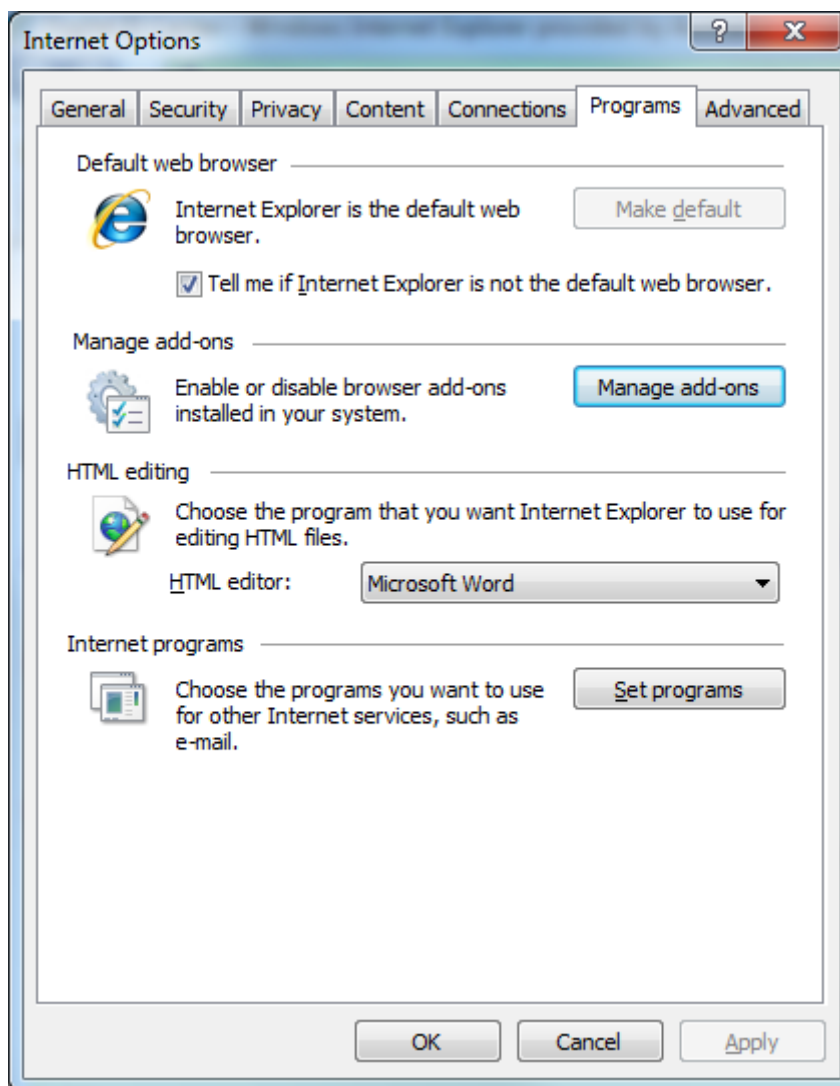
Internet Options

?

X

General | Security | Privacy | Content | Connections | Programs | Advanced

Default web browser

Internet Explorer is the default web browser.

Make default

Tell me if Internet Explorer is not the default web browser.

Manage add-ons

Enable or disable browser add-ons installed in your system.

Manage add-ons

HTML editing

Choose the program that you want Internet Explorer to use for editing HTML files.

HTML editor: Microsoft Word

Internet programs

Choose the programs you want to use for other Internet services, such as e-mail.

Set programs

OK

Cancel

Apply